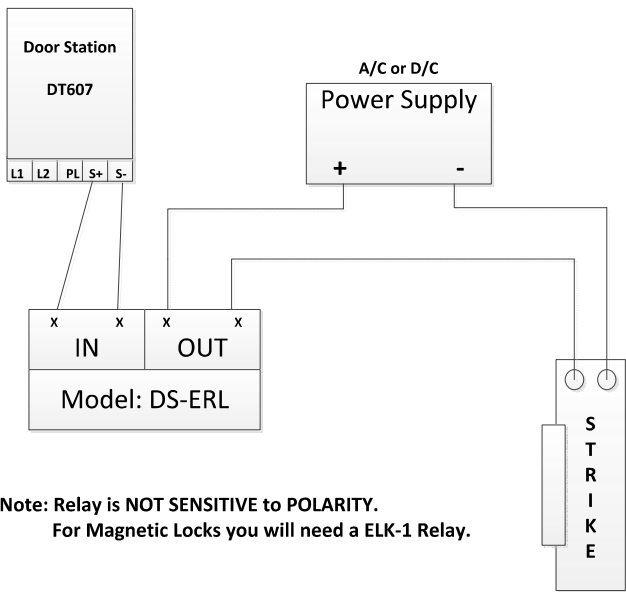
Door Station

DT607

L1 L2 PL S+ S-

A/C or D/C

Power Supply

+ -

x x x x

IN OUT

Model: DS-ERL

S T R I K E

Note: Relay is NOT SENSITIVE to POLARITY.
For Magnetic Locks you will need a ELK-1 Relay.